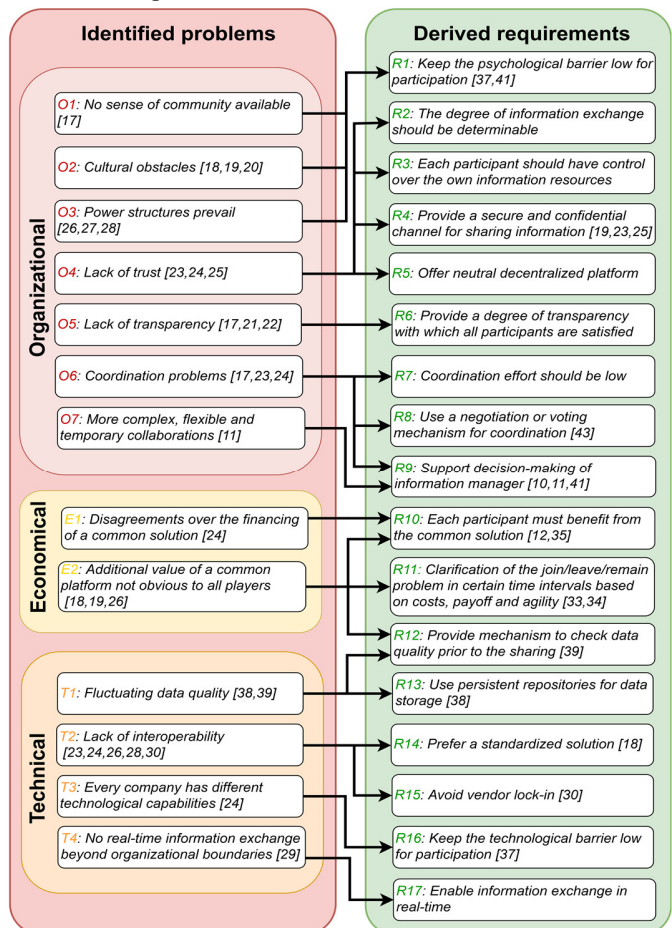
Identified problems

Organizational

O1: No sense of community available [17]

O2: Cultural obstacles [18,19,20]

O3: Power structures prevail [26,27,28]

O4: Lack of trust [23,24,25]

O5: Lack of transparency [17,21,22]

O6: Coordination problems [17,23,24]

O7: More complex, flexible and temporary collaborations [11]

Economical

E1: Disagreements over the financing of a common solution [24]

E2: Additional value of a common platform not obvious to all players [18,19,26]

Technical

T1: Fluctuating data quality [38,39]

T2: Lack of interoperability [23,24,26,28,30]

T3: Every company has different technological capabilities [24]

T4: No real-time information exchange beyond organizational boundaries [29]

Derived requirements

R1: Keep the psychological barrier low for participation [37,41]

R2: The degree of information exchange should be determinable

R3: Each participant should have control over the own information resources

R4: Provide a secure and confidential channel for sharing information [19,23,25]

R5: Offer neutral decentralized platform

R6: Provide a degree of transparency with which all participants are satisfied

R7: Coordination effort should be low

R8: Use a negotiation or voting mechanism for coordination [43]

R9: Support decision-making of information manager [10,11,41]

R10: Each participant must benefit from the common solution [12,35]

R11: Clarification of the join/leave/remain problem in certain time intervals based on costs, payoff and agility [33,34]

R12: Provide mechanism to check data quality prior to the sharing [39]

R13: Use persistent repositories for data storage [38]

R14: Prefer a standardized solution [18]

R15: Avoid vendor lock-in [30]

R16: Keep the technological barrier low for participation [37]

R17: Enable information exchange in real-time